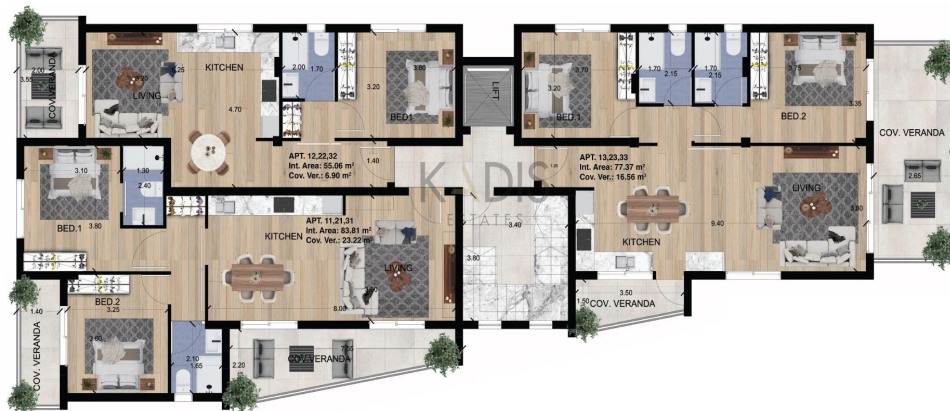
2.25
3.55
COV. VERANDA
5.20
LIVING
2.25
KITCHEN
4.70
2.00
1.70
3.80
3.20
BED.1
LIFT
3.70
3.20
BED.1
1.70
2.15
1.70
2.15
3.75
BED.2
3.35
COV. VERANDA
APT. 12,22,32
Int. Area: 55.06 m²
Cov. Ver.: 6.90 m²
1.40
APT. 13,23,33
Int. Area: 77.37 m²
Cov. Ver.: 16.56 m²
2.65
3.10
1.30
2.40
BED.1
3.80
APT. 11,21,31
Int. Area: 83.81 m²
Cov. Ver.: 23.22 m²
KITCHEN
LIVING
KADIS
ESTATES
3.40
9.40
LIVING
3.80
KITCHEN
3.80
BED.2
3.25
8.00
3.50
1.50
COV. VERANDA
1.40
3.60
2.10
1.65
2.20
COV. VERANDA
7.00
COV. VERANDA